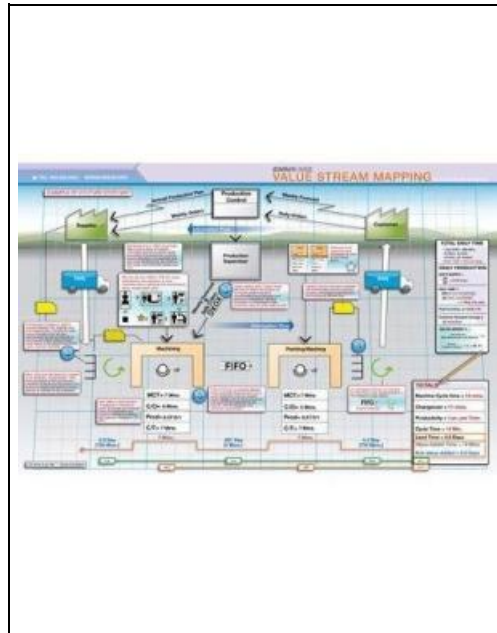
VALUE STREAM MAPPING

Production Control

Production Supervisor

Supplier

Customer

Machining

Painting/Masking

FIFO

MCT = 7 Mins

C/O = 4 Mins

People = 1

C/T = 7 Mins

MCT = 7 Mins

C/O = 4 Mins

People = 1

C/T = 7 Mins

Information Flow

TOTAL DAILY TIME

DAILY PRODUCTION

FIFO

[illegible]